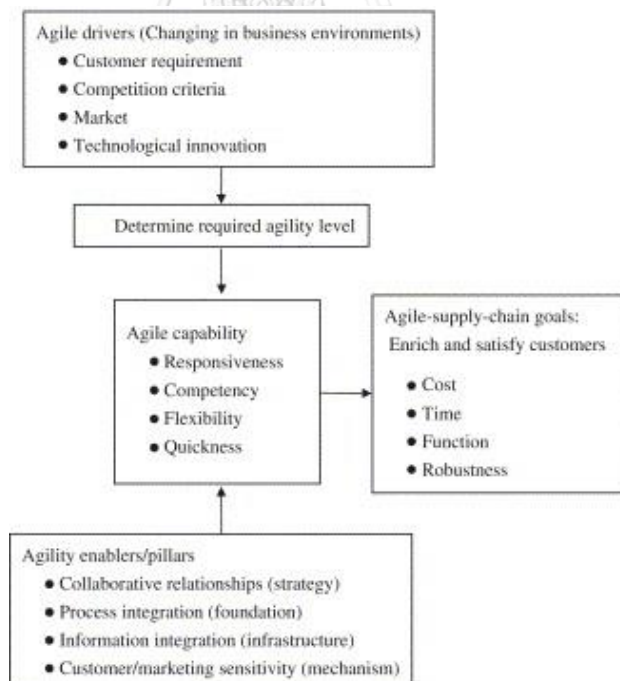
Agile drivers (Changing in business environments)
• Customer requirement
• Competition criteria
• Market
• Technological innovation

Determine required agility level

Agile capability
• Responsiveness
• Competency
• Flexibility
• Quickness

Agile-supply-chain goals:
Enrich and satisfy customers
• Cost
• Time
• Function
• Robustness

Agility enablers/pillars
• Collaborative relationships (strategy)
• Process integration (foundation)
• Information integration (infrastructure)
• Customer/marketing sensitivity (mechanism)